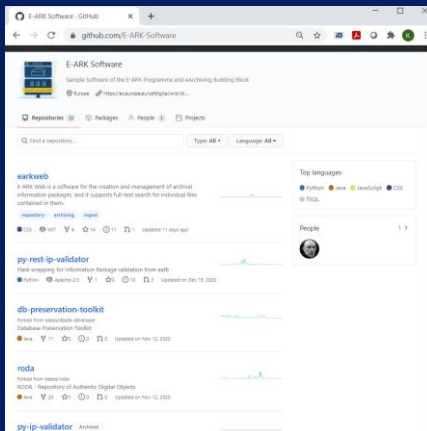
E-ARK Software · GitHub

github.com/E-ARK-Software

E-ARK Software

Sample Software of the E-ARK Programme and eArchiving Building Block

Europe https://ec.europa.eu/cefdigital/wiki/d...

Repositories 33 Packages People 3 Projects

Find a repository... Type: All Language: All

earkweb

E-ARK Web is a software for the creation and management of archival information packages, and it supports full-text search for individual files contained in them.

repository archiving ingest

CSS MIT 6 14 11 1 Updated 11 days ago

py-rest-ip-validator

Flask wrapping for Information Package validation from eatb

Python Apache-2.0 1 0 0 0 Updated on Dec 19, 2020

db-preservation-toolkit

Forked from keeps/db-preservation-toolkit

Database Preservation Toolkit

Java 11 0 0 0 Updated on Nov 12, 2020

roda

Forked from keeps/roda

RODA - Repository of Authentic Digital Objects

Java 24 0 0 0 Updated on Nov 12, 2020

py-ip-validator Archived

Top languages

Python Java JavaScript CSS TSQL

People